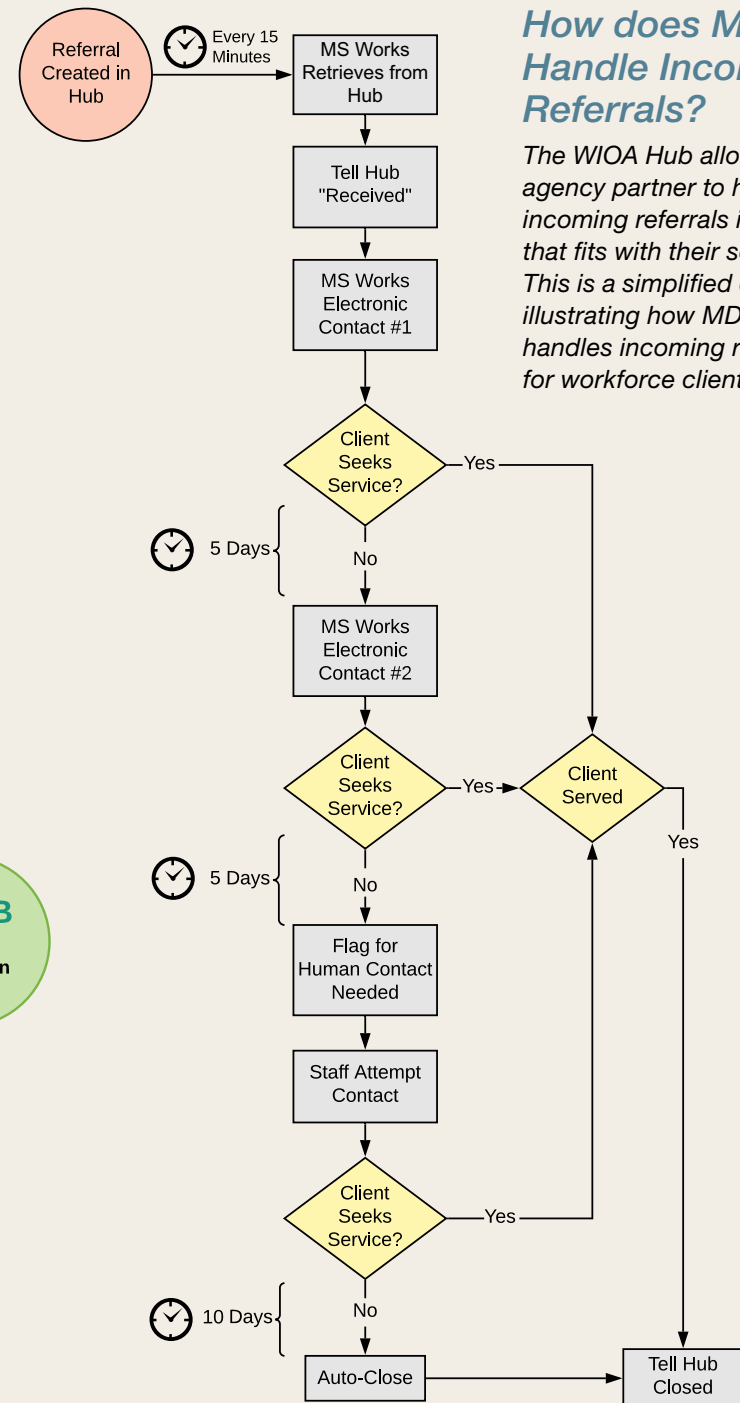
How does M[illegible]
Handle Inco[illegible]
Referrals?

The WIOA Hub allo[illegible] agency partner to h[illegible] incoming referrals i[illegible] that fits with their s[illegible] This is a simplified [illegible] illustrating how MD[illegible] handles incoming r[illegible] for workforce client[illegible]

Referral Created in Hub

Every 15 Minutes

MS Works Retrieves from Hub

Tell Hub "Received"

MS Works Electronic Contact #1

Client Seeks Service?

Yes

5 Days

No

MS Works Electronic Contact #2

Client Seeks Service?

Yes

Client Served

Yes

5 Days

No

B

n

Flag for Human Contact Needed

Staff Attempt Contact

Client Seeks Service?

Yes

10 Days

No

Auto-Close

Tell Hub Closed